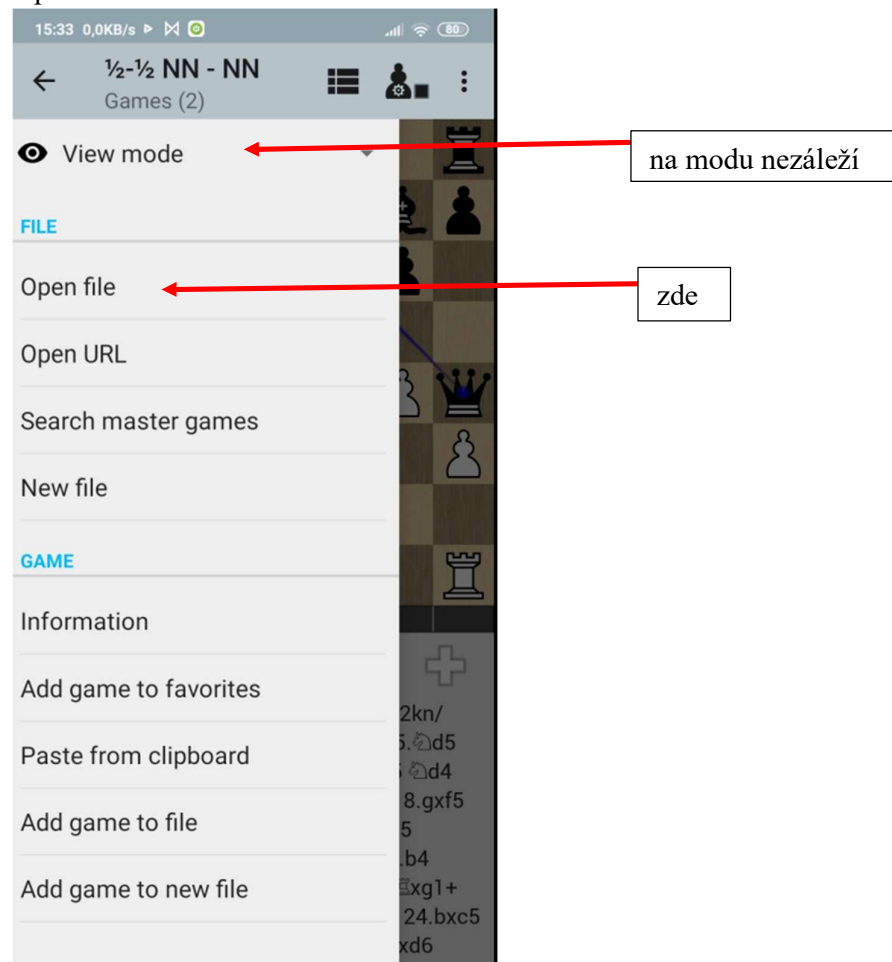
15:33 0,0KB/s 80

½-½ NN - NN
Games (2)

View mode

na modu nezáleží

FILE

Open file

zde

Open URL

Search master games

New file

GAME

Information

Add game to favorites

Paste from clipboard

Add game to file

Add game to new file

2kn/
5.♘d5
♘d4
8.gxf5
5
.b4
♖xg1+
24.bxc5
xd6